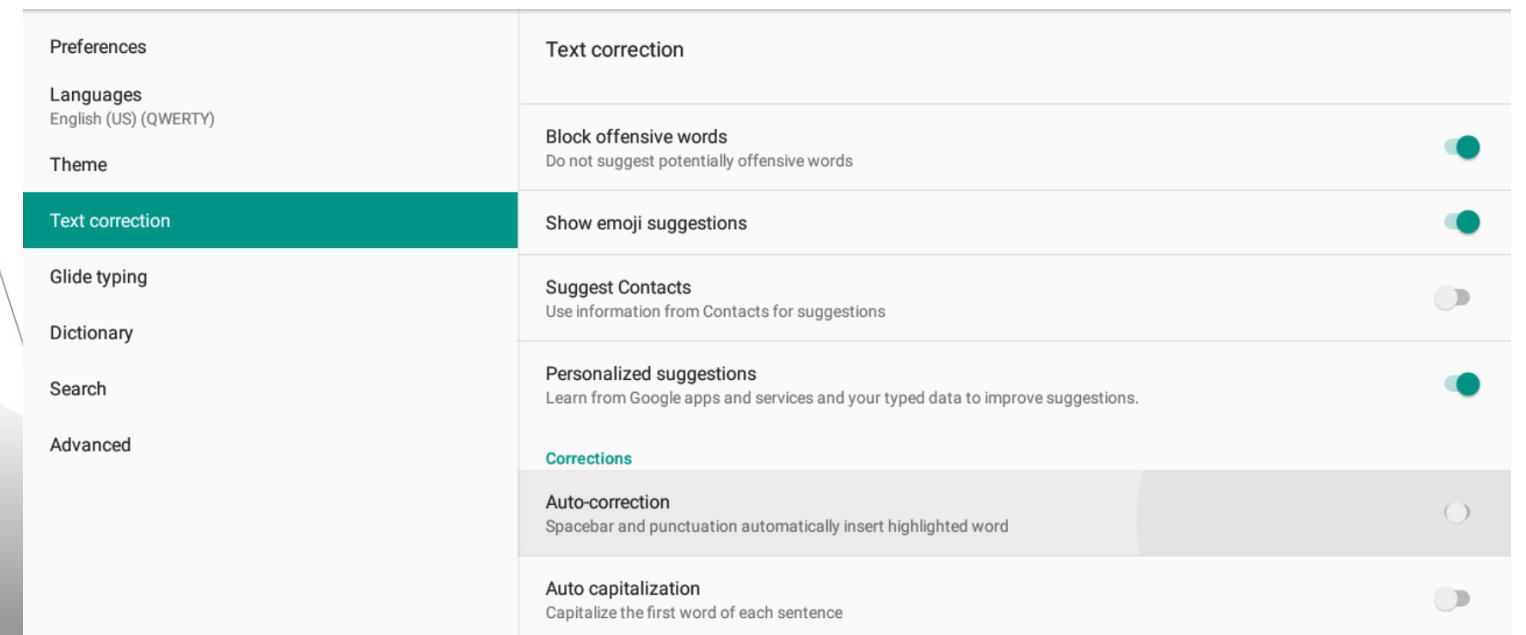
Preferences

Languages
English (US) (QWERTY)

Theme

Text correction

Glide typing

Dictionary

Search

Advanced

Text correction

Block offensive words
Do not suggest potentially offensive words

Show emoji suggestions

Suggest Contacts
Use information from Contacts for suggestions

Personalized suggestions
Learn from Google apps and services and your typed data to improve suggestions.

Corrections

Auto-correction
Spacebar and punctuation automatically insert highlighted word

Auto capitalization
Capitalize the first word of each sentence